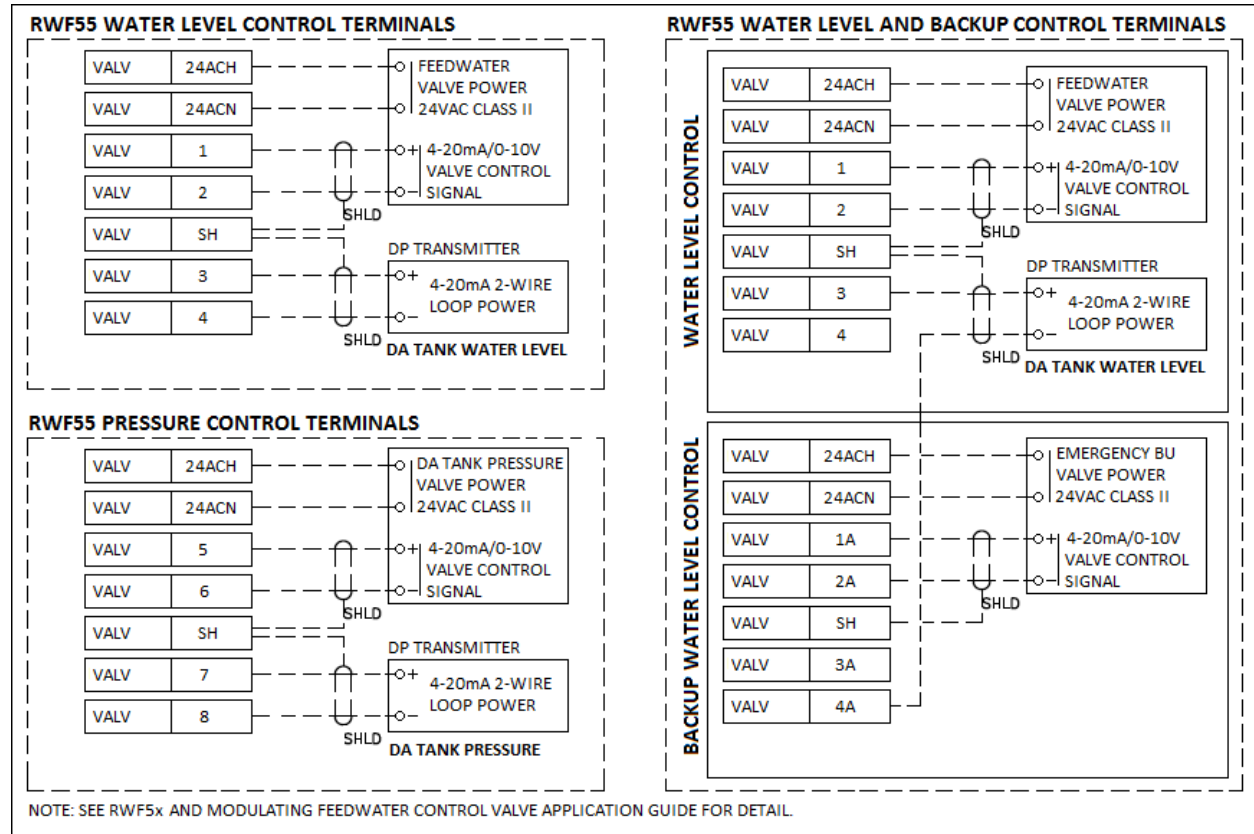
RWF55 WATER LEVEL CONTROL TERMINALS

| VALV | 24ACH |
|---|---|
| VALV | 24ACN |
| VALV | 1 |
| VALV | 2 |
| VALV | SH |
| VALV | 3 |
| VALV | 4 |

FEEDWATER VALVE POWER 24VAC CLASS II

+ 4-20mA/0-10V VALVE CONTROL − SIGNAL

SHLD

DP TRANSMITTER

+ 4-20mA 2-WIRE − LOOP POWER

SHLD

DA TANK WATER LEVEL

RWF55 PRESSURE CONTROL TERMINALS

| VALV | 24ACH |
|---|---|
| VALV | 24ACN |
| VALV | 5 |
| VALV | 6 |
| VALV | SH |
| VALV | 7 |
| VALV | 8 |

DA TANK PRESSURE VALVE POWER 24VAC CLASS II

+ 4-20mA/0-10V VALVE CONTROL − SIGNAL

SHLD

DP TRANSMITTER

+ 4-20mA 2-WIRE − LOOP POWER

SHLD

DA TANK PRESSURE

RWF55 WATER LEVEL AND BACKUP CONTROL TERMINALS

WATER LEVEL CONTROL

| VALV | 24ACH |
|---|---|
| VALV | 24ACN |
| VALV | 1 |
| VALV | 2 |
| VALV | SH |
| VALV | 3 |
| VALV | 4 |

FEEDWATER VALVE POWER 24VAC CLASS II

+ 4-20mA/0-10V VALVE CONTROL − SIGNAL

SHLD

DP TRANSMITTER

+ 4-20mA 2-WIRE − LOOP POWER

SHLD

DA TANK WATER LEVEL

BACKUP WATER LEVEL CONTROL

| VALV | 24ACH |
|---|---|
| VALV | 24ACN |
| VALV | 1A |
| VALV | 2A |
| VALV | SH |
| VALV | 3A |
| VALV | 4A |

EMERGENCY BU VALVE POWER 24VAC CLASS II

+ 4-20mA/0-10V VALVE CONTROL − SIGNAL

SHLD

NOTE: SEE RWF5x AND MODULATING FEEDWATER CONTROL VALVE APPLICATION GUIDE FOR DETAIL.